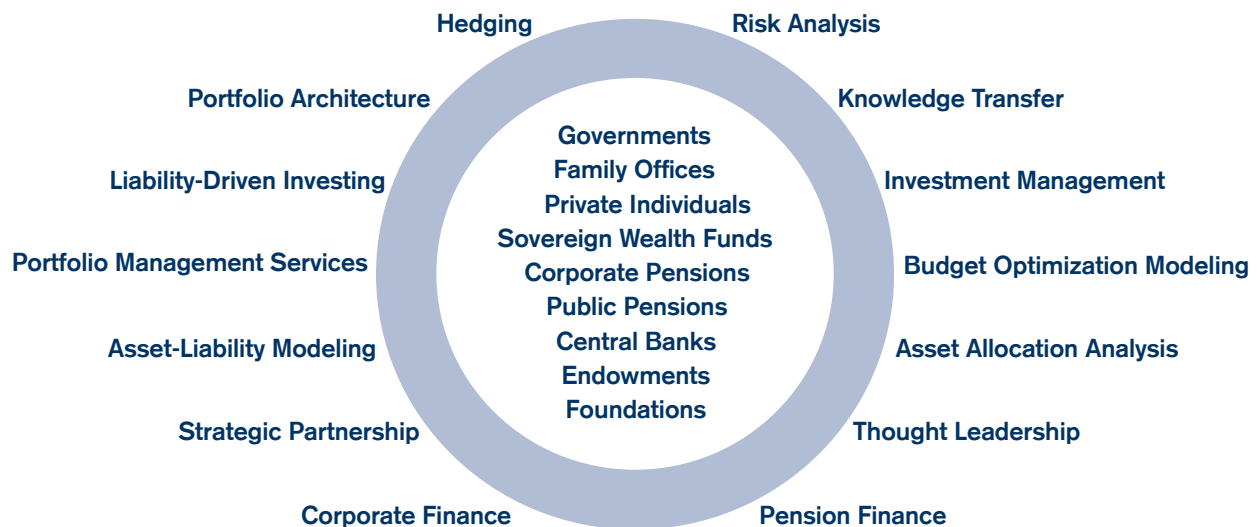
Hedging

Risk Analysis

Portfolio Architecture

Knowledge Transfer

Governments
Family Offices
Private Individuals
Sovereign Wealth Funds
Corporate Pensions
Public Pensions
Central Banks
Endowments
Foundations

Liability-Driven Investing

Investment Management

Portfolio Management Services

Budget Optimization Modeling

Asset-Liability Modeling

Asset Allocation Analysis

Strategic Partnership

Thought Leadership

Corporate Finance

Pension Finance